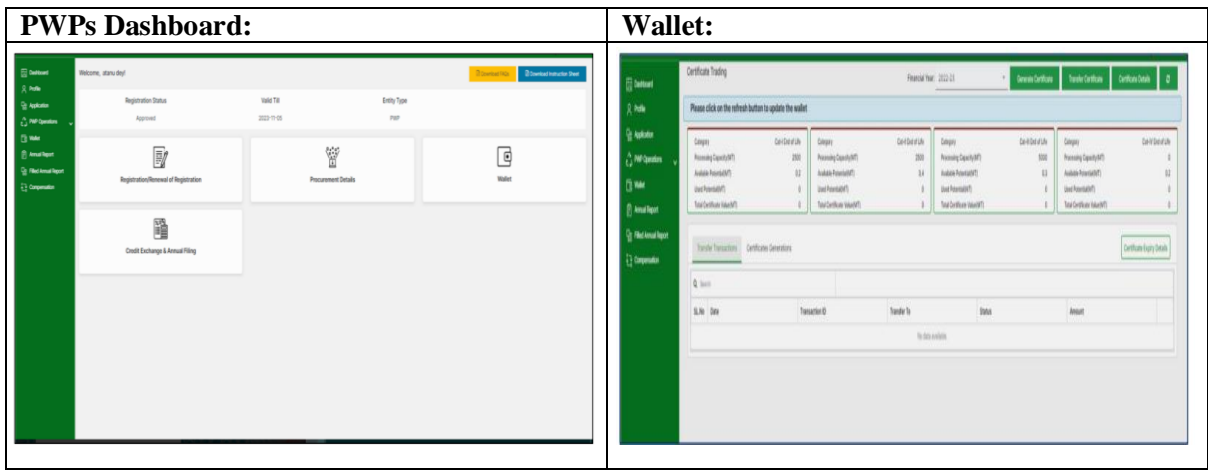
| PWPs Dashboard: | Wallet: |
|---|---|
| Dashboard<br>Profile<br>Application<br>PWP Operations<br>Wallet<br>Annual Report<br>Filed Annual Report<br>Compensation<br>Welcome, atanu dey!<br>Download FAQs<br>Download Instruction Sheet<br>Registration Status<br>Approved<br>Valid Till<br>2023-11-08<br>Entity Type<br>PWP<br>Registration/Renewal of Registration<br>Procurement Details<br>Wallet<br>Credit Exchange & Annual Filing | Dashboard<br>Profile<br>Application<br>PWP Operations<br>Wallet<br>Annual Report<br>Filed Annual Report<br>Compensation<br>Certificate Trading<br>Financial Year: 2022-23<br>Generate Certificate<br>Transfer Certificate<br>Certificate Details<br>Please click on the refresh button to update the wallet<br>Category<br>Cat-I End of Life<br>Processing Capacity(MT) 2000<br>Available Potential(MT) 0.2<br>Used Potential(MT) 0<br>Total Certificate Value(MT) 0<br>Category<br>Cat-II End of Life<br>Processing Capacity(MT) 2000<br>Available Potential(MT) 0.4<br>Used Potential(MT) 0<br>Total Certificate Value(MT) 0<br>Category<br>Cat-III End of Life<br>Processing Capacity(MT) 5000<br>Available Potential(MT) 0.3<br>Used Potential(MT) 0<br>Total Certificate Value(MT) 0<br>Category<br>Cat-IV End of Life<br>Processing Capacity(MT) 0<br>Available Potential(MT) 0.2<br>Used Potential(MT) 0<br>Total Certificate Value(MT) 0<br>Transfer Transactions<br>Certificates Generations<br>Certificate Expiry Details<br>Search<br>SL.No Date Transaction ID Transfer To Status Amount<br>No data available |